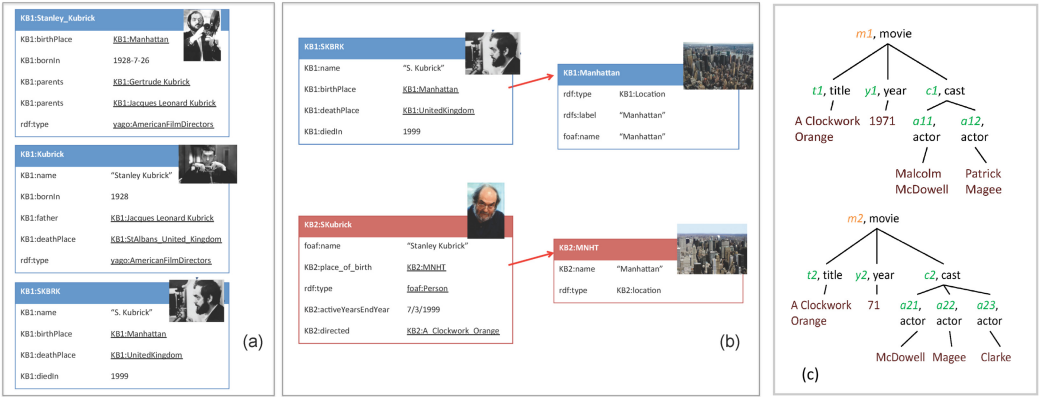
KB1:Stanley_Kubrick

| | |
|---|---|
| KB1:birthPlace | KB1:Manhattan |
| KB1:bornIn | 1928-7-26 |
| KB1:parents | KB1:Gertrude Kubrick |
| KB1:parents | KB1:Jacques Leonard Kubrick |
| rdf:type | yago:AmericanFilmDirectors |

KB1:Kubrick

| | |
|---|---|
| KB1:name | "Stanley Kubrick" |
| KB1:bornIn | 1928 |
| KB1:father | KB1:Jacques Leonard Kubrick |
| KB1:deathPlace | KB1:StAlbans_United_Kingdom |
| rdf:type | yago:AmericanFilmDirectors |

KB1:SKBRK

| | |
|---|---|
| KB1:name | "S. Kubrick" |
| KB1:birthPlace | KB1:Manhattan |
| KB1:deathPlace | KB1:UnitedKingdom |
| KB1:diedIn | 1999 |

(a)

KB1:SKBRK

| | |
|---|---|
| KB1:name | "S. Kubrick" |
| KB1:birthPlace | KB1:Manhattan |
| KB1:deathPlace | KB1:UnitedKingdom |
| KB1:diedIn | 1999 |

KB1:Manhattan

| | |
|---|---|
| rdf:type | KB1:Location |
| rdfs:label | "Manhattan" |
| foaf:name | "Manhattan" |

KB2:SKubrick

| | |
|---|---|
| foaf:name | "Stanley Kubrick" |
| KB2:place_of_birth | KB2:MNHT |
| rdf:type | foaf:Person |
| KB2:activeYearsEndYear | 7/3/1999 |
| KB2:directed | KB2:A_Clockwork_Orange |

KB2:MNHT

| | |
|---|---|
| KB2:name | "Manhattan" |
| rdf:type | KB2:location |

(b)

m1, movie
t1, title
A Clockwork Orange
y1, year
1971
c1, cast
a11, actor
Malcolm McDowell
a12, actor
Patrick Magee

m2, movie
t2, title
A Clockwork Orange
y2, year
71
c2, cast
a21, actor
McDowell
a22, actor
Magee
a23, actor
Clarke

(c)